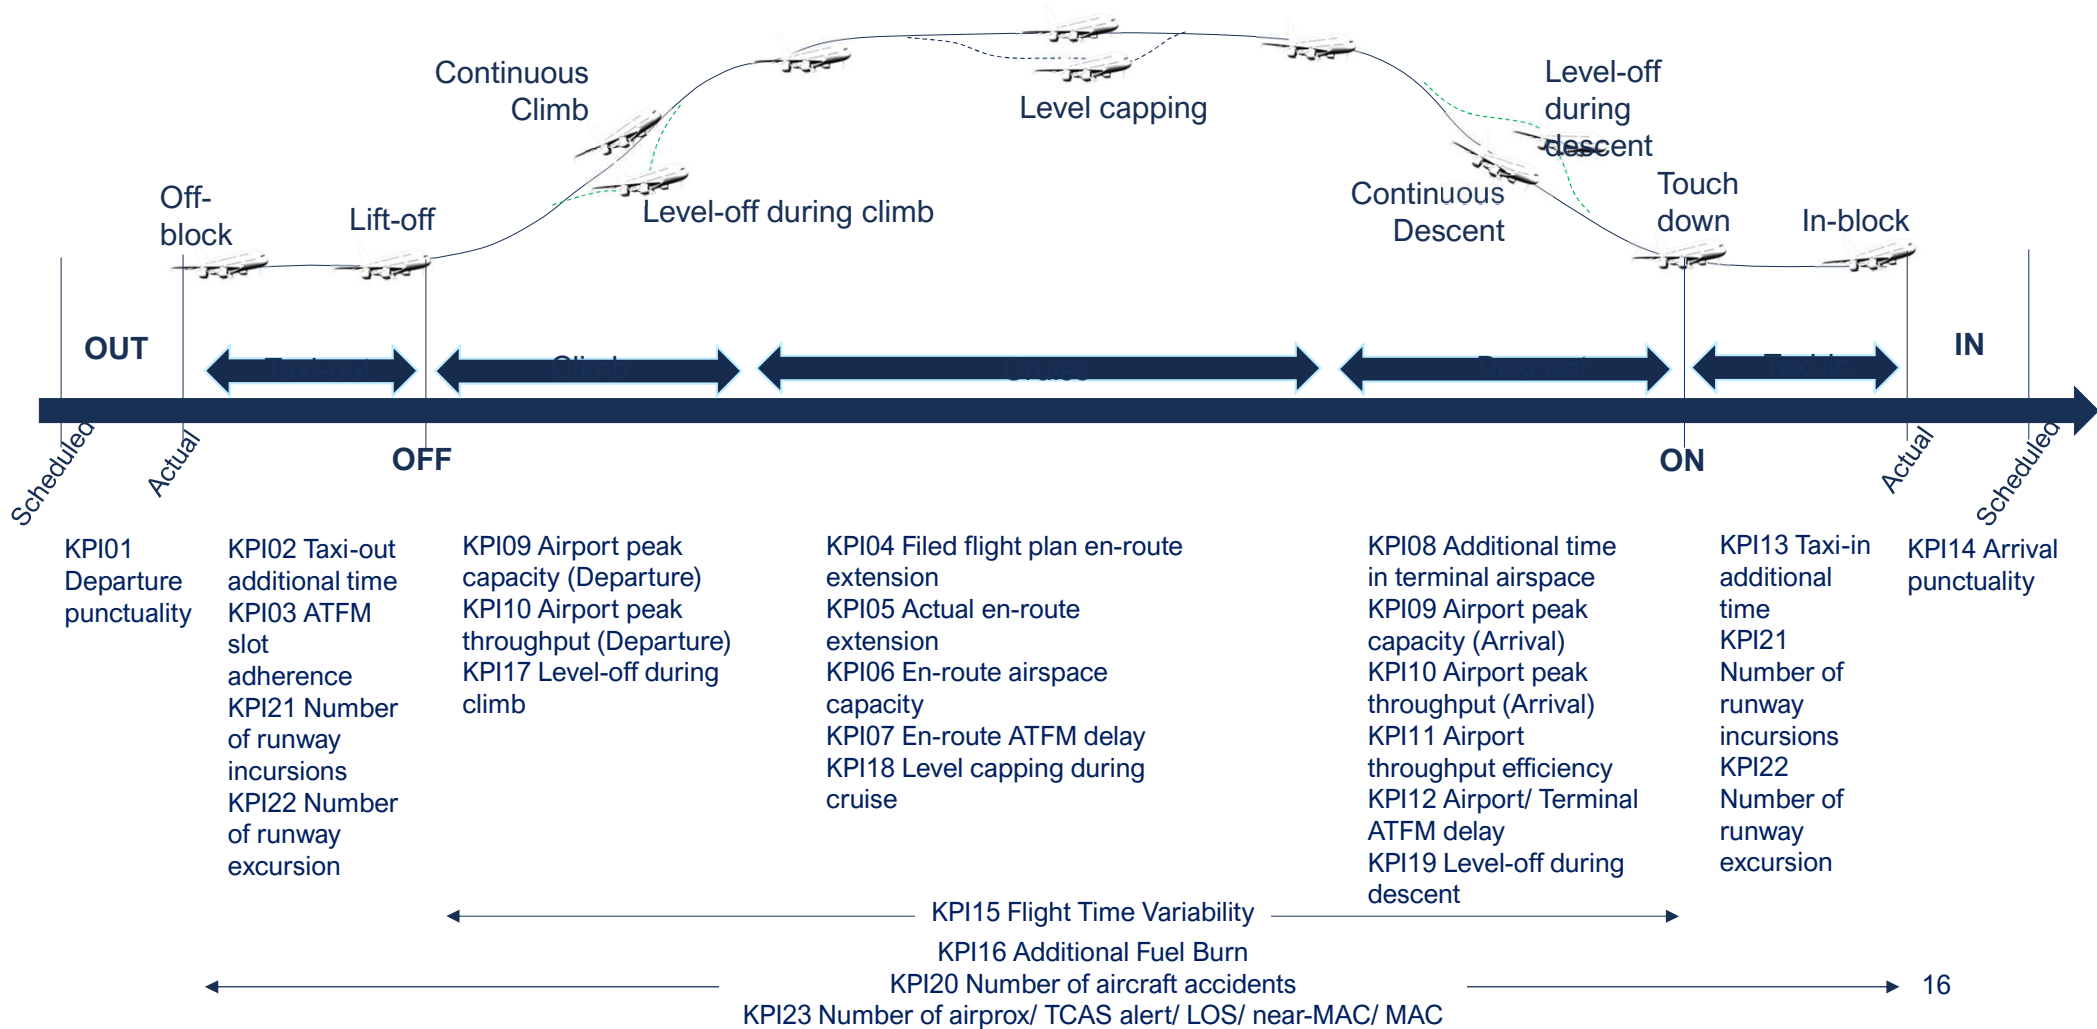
Continuous Climb

Level capping

Level-off during descent

Off-block

Lift-off

Level-off during climb

Continuous Descent

Touch down

In-block

OUT

Taxi-out

Climb

Cruise

Descent

Taxi-in

IN

Scheduled

Actual

OFF

ON

Actual

Scheduled

KPI01 Departure punctuality

KPI02 Taxi-out additional time
KPI03 ATFM slot adherence
KPI21 Number of runway incursions
KPI22 Number of runway excursion

KPI09 Airport peak capacity (Departure)
KPI10 Airport peak throughput (Departure)
KPI17 Level-off during climb

KPI04 Filed flight plan en-route extension
KPI05 Actual en-route extension
KPI06 En-route airspace capacity
KPI07 En-route ATFM delay
KPI18 Level capping during cruise

KPI08 Additional time in terminal airspace
KPI09 Airport peak capacity (Arrival)
KPI10 Airport peak throughput (Arrival)
KPI11 Airport throughput efficiency
KPI12 Airport/ Terminal ATFM delay
KPI19 Level-off during descent

KPI13 Taxi-in additional time
KPI21 Number of runway incursions
KPI22 Number of runway excursion

KPI14 Arrival punctuality

KPI15 Flight Time Variability

KPI16 Additional Fuel Burn
KPI20 Number of aircraft accidents
KPI23 Number of airprox/ TCAS alert/ LOS/ near-MAC/ MAC

16